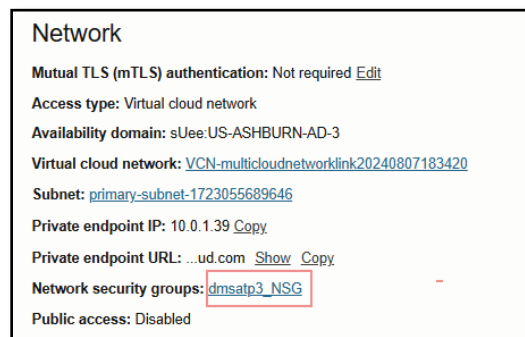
Network

Mutual TLS (mTLS) authentication: Not required Edit

Access type: Virtual cloud network

Availability domain: sUee:US-ASHBURN-AD-3

Virtual cloud network: VCN-multicloudnetworklink20240807183420

Subnet: primary-subnet-1723055689646

Private endpoint IP: 10.0.1.39 Copy

Private endpoint URL: ...ud.com Show Copy

Network security groups: dmsatp3_NSG

Public access: Disabled